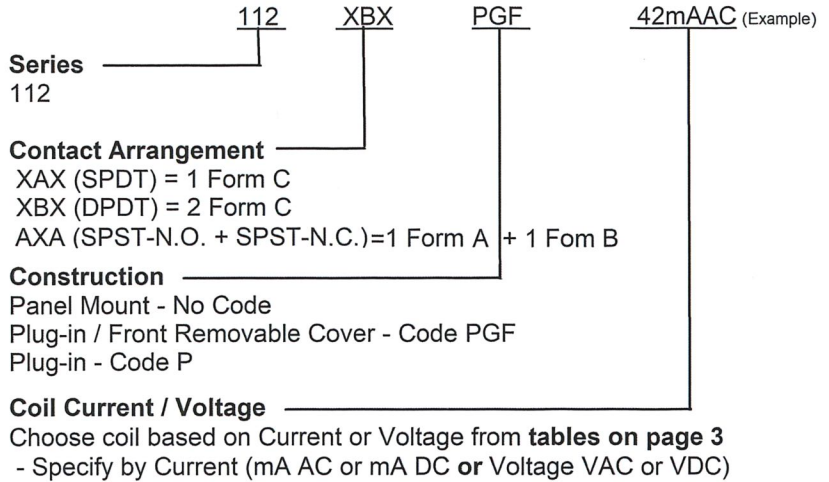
112 XBX PGF 42mAAC (Example)

**Series**
112

**Contact Arrangement**
XAX (SPDT) = 1 Form C
XBX (DPDT) = 2 Form C
AXA (SPST-N.O. + SPST-N.C.)=1 Form A + 1 Fom B

**Construction**
Panel Mount - No Code
Plug-in / Front Removable Cover - Code PGF
Plug-in - Code P

**Coil Current / Voltage**
Choose coil based on Current or Voltage from **tables on page 3**
- Specify by Current (mA AC or mA DC **or** Voltage VAC or VDC)